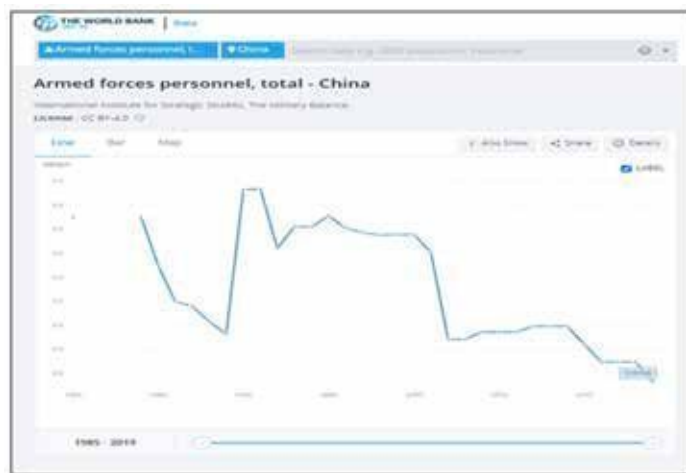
THE WORLD BANK | Data

Armed forces personnel, t... China

Armed forces personnel, total - China

International Institute for Strategic Studies, The Military Balance.

LICENSE: CC BY-4.0

Line Bar Map

Also Show Share Details

Label

1985 - 2019